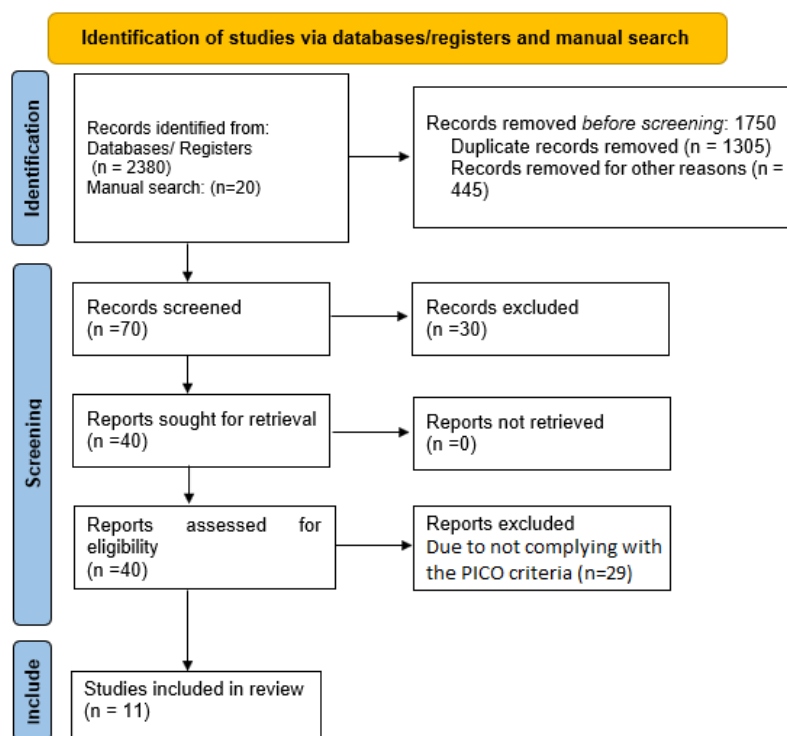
Identification of studies via databases/registers and manual search

Identification

Records identified from:
Databases/ Registers
(n = 2380)
Manual search: (n=20)

Records removed *before screening*: 1750
Duplicate records removed (n = 1305)
Records removed for other reasons (n = 445)

Screening

Records screened
(n =70)

Records excluded
(n =30)

Reports sought for retrieval
(n =40)

Reports not retrieved
(n =0)

Reports assessed for eligibility
(n =40)

Reports excluded
Due to not complying with the PICO criteria (n=29)

Include

Studies included in review
(n = 11)